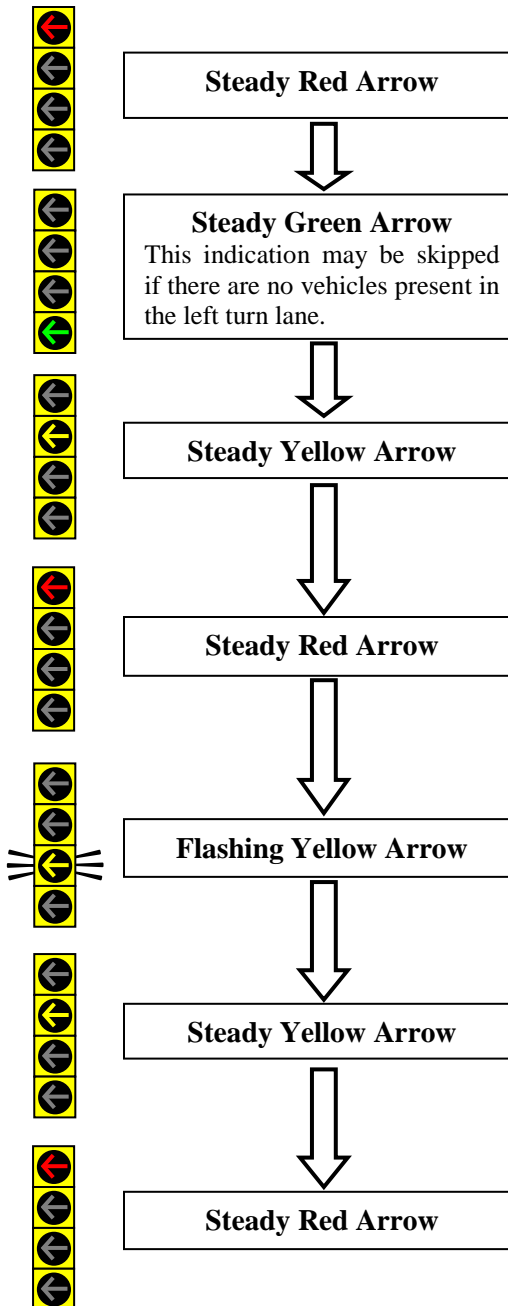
Steady Red Arrow

Steady Green Arrow
This indication may be skipped if there are no vehicles present in the left turn lane.

Steady Yellow Arrow

Steady Red Arrow

Flashing Yellow Arrow

Steady Yellow Arrow

Steady Red Arrow